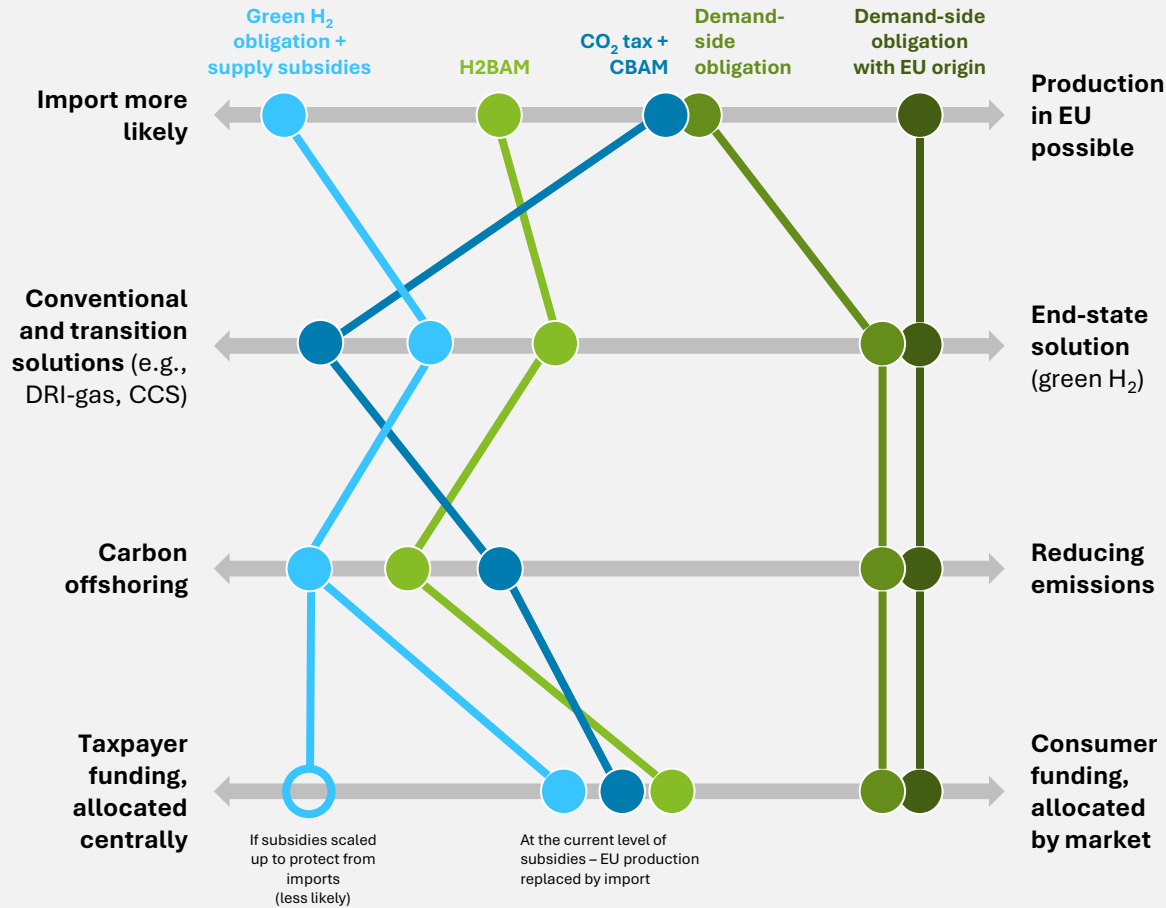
Green $H_2$ obligation + supply subsidies

H2BAM

$CO_2$ tax + CBAM

Demand-side obligation

Demand-side obligation with EU origin

Import more likely

Production in EU possible

Conventional and transition solutions (e.g., DRI-gas, CCS)

End-state solution (green $H_2$)

Carbon offshoring

Reducing emissions

Taxpayer funding, allocated centrally

Consumer funding, allocated by market

If subsidies scaled up to protect from imports (less likely)

At the current level of subsidies – EU production replaced by import